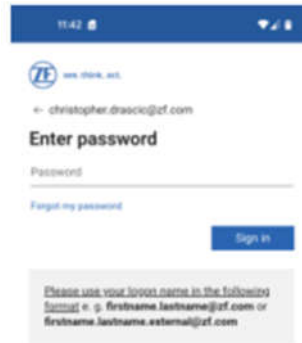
11:42

ZF see. think. act.

← christopher.drascic@zf.com

Enter password

Password

Forgot my password

Sign in

Please use your logon name in the following format e. g. **firstname.lastname@zf.com** or **firstname.lastname.external@zf.com**